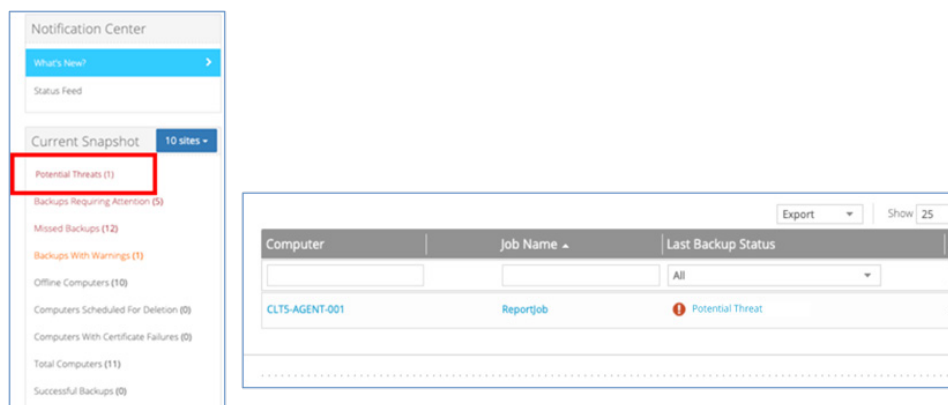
Notification Center

What's New?

Status Feed

Current Snapshot

10 sites

Potential Threats (1)

Backups Requiring Attention (5)

Missed Backups (12)

Backups With Warnings (1)

Offline Computers (10)

Computers Scheduled For Deletion (0)

Computers With Certificate Failures (0)

Total Computers (11)

Successful Backups (0)

Export

Show 25

| Computer | Job Name ▲ | Last Backup Status |
|---|---|---|
| | | All |
| CLTS-AGENT-001 | ReportJob | Potential Threat |